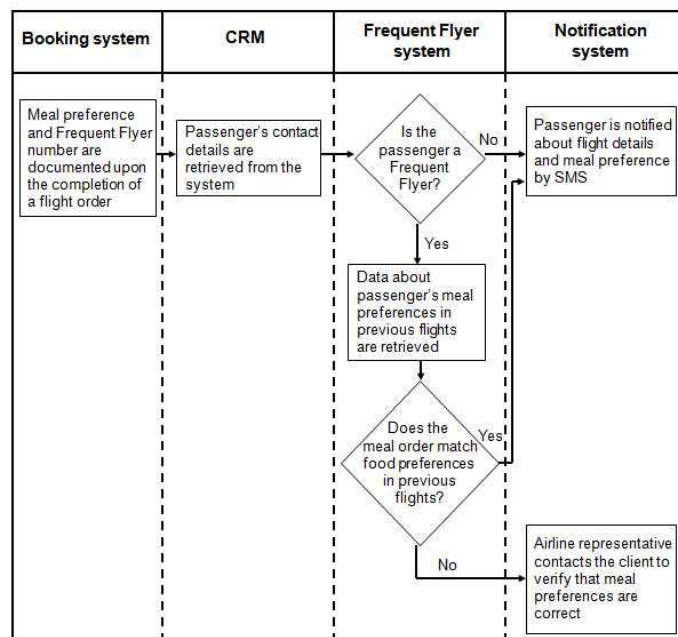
| Booking system | CRM | Frequent Flyer system | Notification system |
|---|---|---|---|

Meal preference and Frequent Flyer number are documented upon the completion of a flight order

Passenger's contact details are retrieved from the system

Is the passenger a Frequent Flyer?

No

Passenger is notified about flight details and meal preference by SMS

Yes

Data about passenger's meal preferences in previous flights are retrieved

Does the meal order match food preferences in previous flights?

Yes

No

Airline representative contacts the client to verify that meal preferences are correct